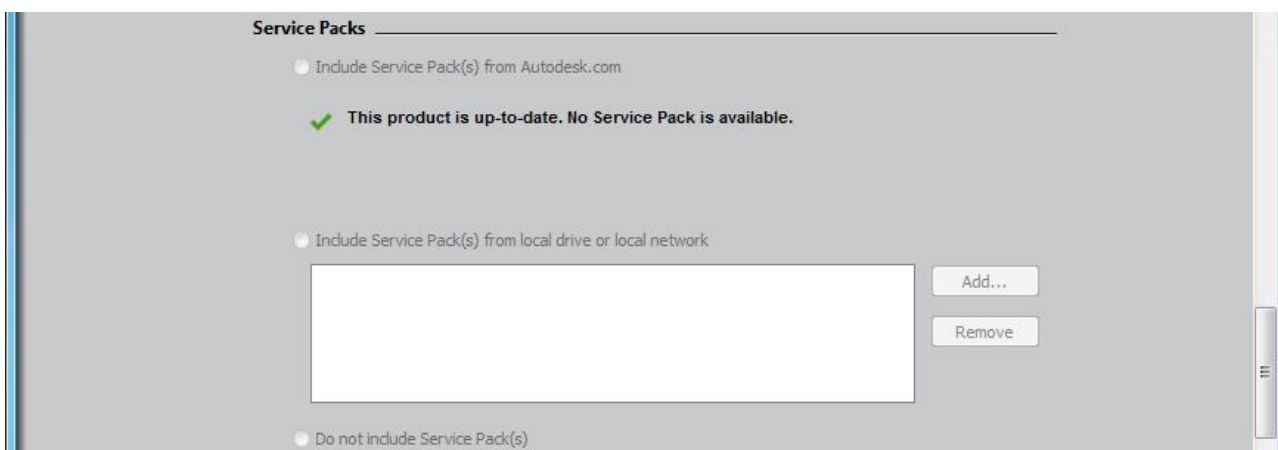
Service Packs

Include Service Pack(s) from Autodesk.com

This product is up-to-date. No Service Pack is available.

Include Service Pack(s) from local drive or local network

Add...

Remove

Do not include Service Pack(s)